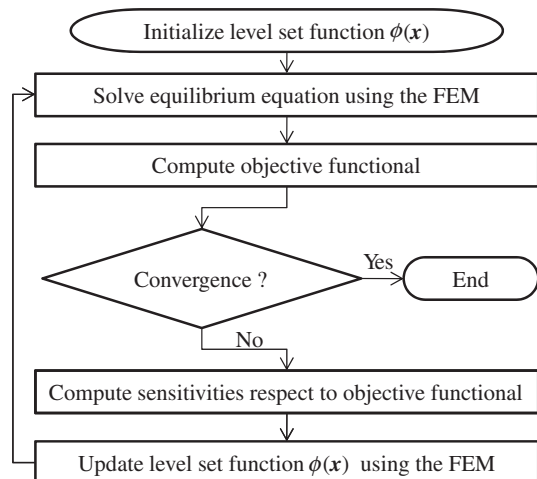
Initialize level set function $\phi(\boldsymbol{x})$

Solve equilibrium equation using the FEM

Compute objective functional

Convergence ?

Yes

End

No

Compute sensitivities respect to objective functional

Update level set function $\phi(\boldsymbol{x})$ using the FEM